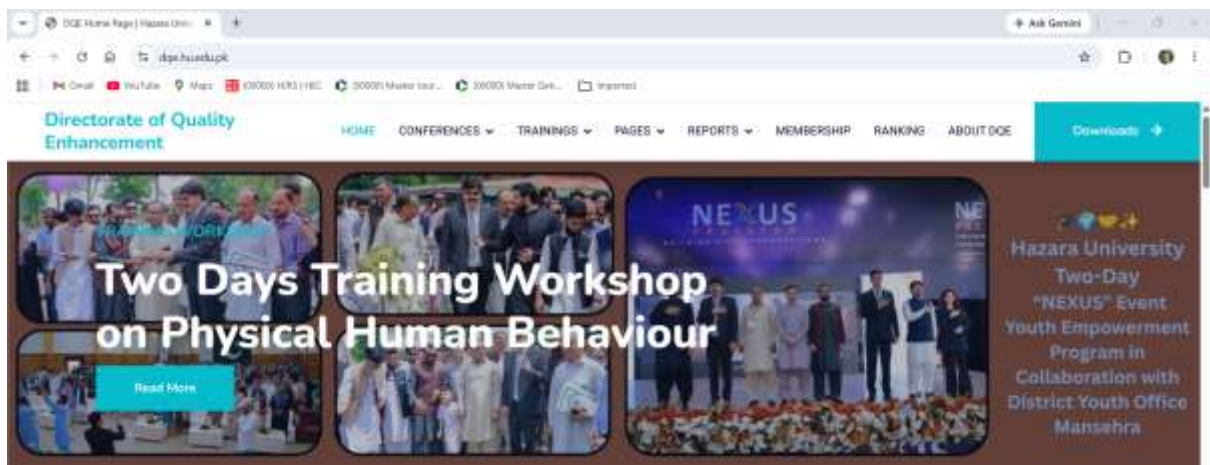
DQE Home Page | Hazara Univ ×

+ Ask Gemini

dqe.hu.edu.pk

Gmail YouTube Maps (00000) HJRS | HEC (00000) Master tour... (00000) Master Geh... Imported

Directorate of Quality Enhancement

HOME CONFERENCES TRAININGS PAGES REPORTS MEMBERSHIP RANKING ABOUT DQE

Downloads →

TRAINING WORKSHOP

Two Days Training Workshop on Physical Human Behaviour

Read More

NEXUS

Hazara University Two-Day "NEXUS" Event Youth Empowerment Program in Collaboration with District Youth Office Mansehra